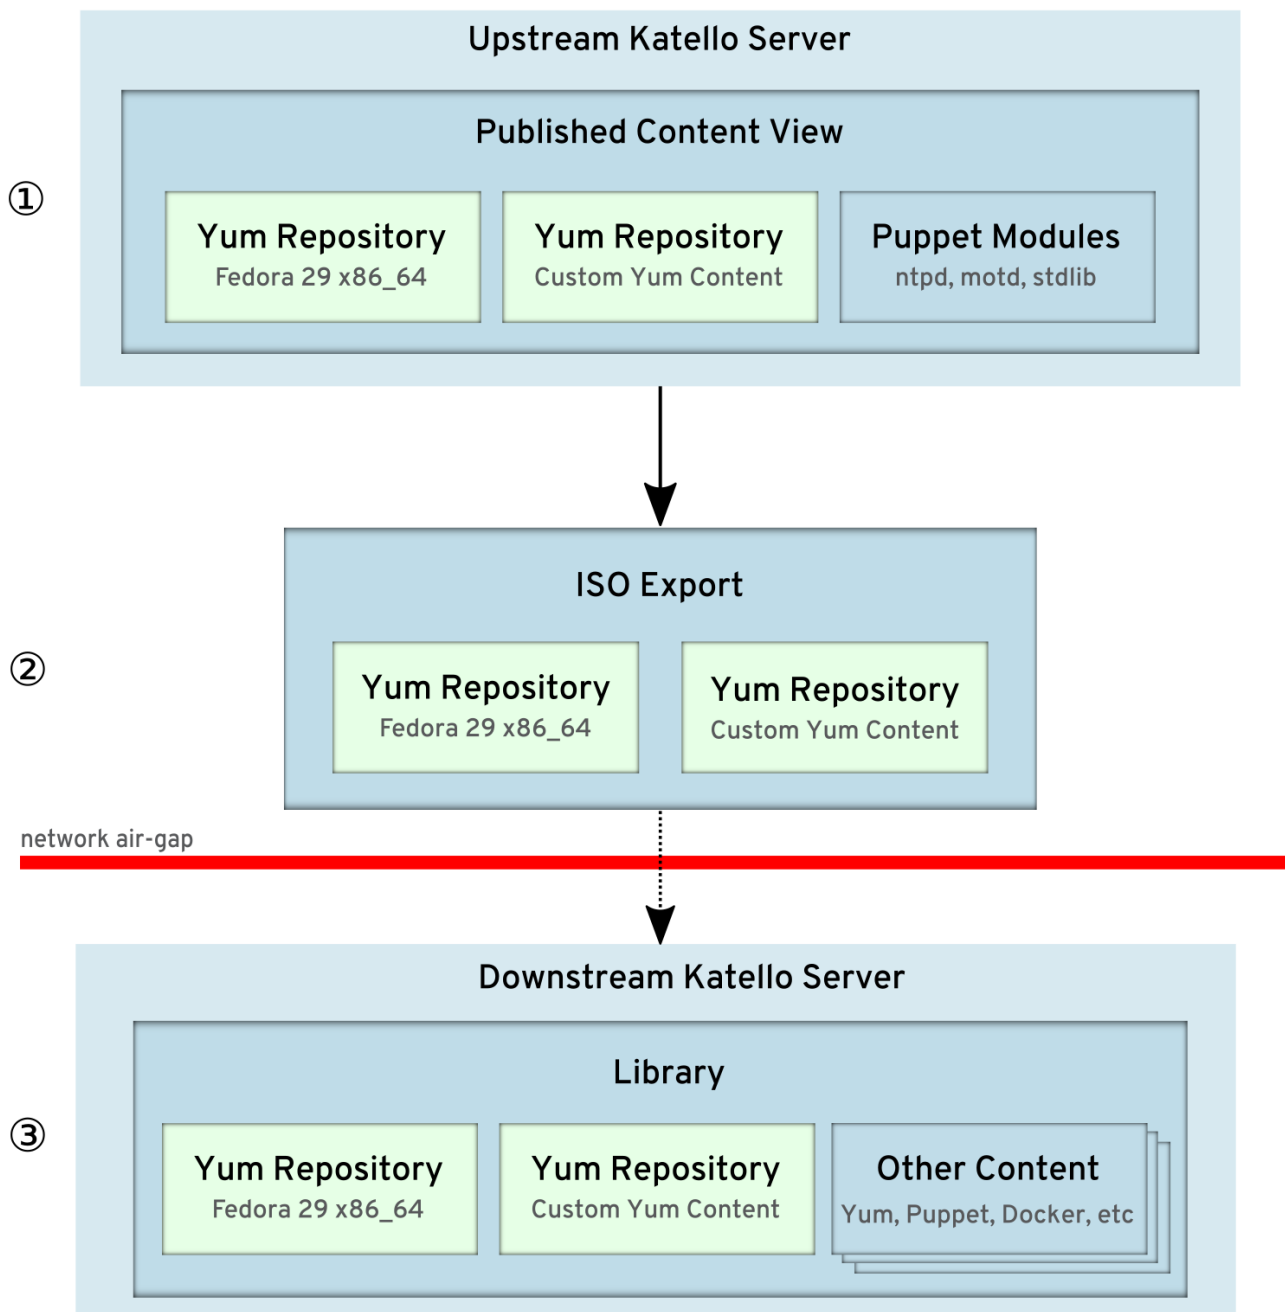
Upstream Katello Server

Published Content View

①

Yum Repository
Fedora 29 x86_64

Yum Repository
Custom Yum Content

Puppet Modules
ntpd, motd, stdlib

ISO Export

②

Yum Repository
Fedora 29 x86_64

Yum Repository
Custom Yum Content

network air-gap

Downstream Katello Server

Library

③

Yum Repository
Fedora 29 x86_64

Yum Repository
Custom Yum Content

Other Content
Yum, Puppet, Docker, etc